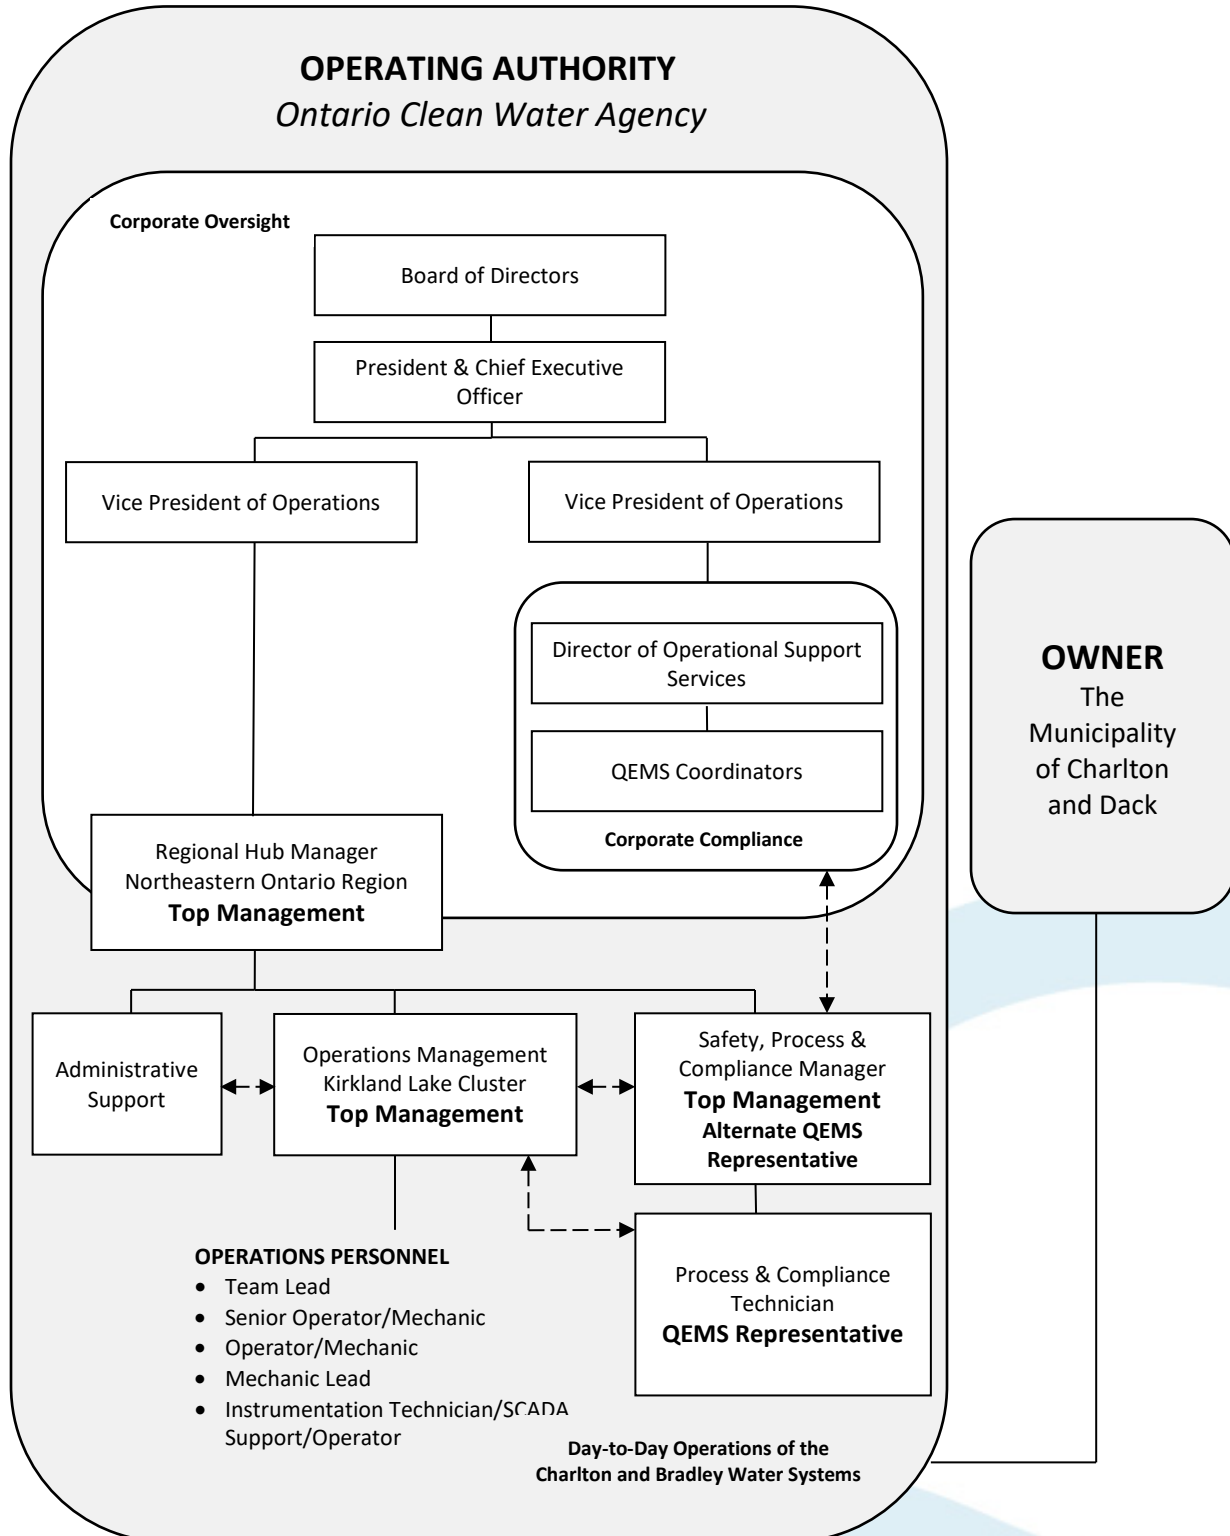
OPERATING AUTHORITY
Ontario Clean Water Agency

Corporate Oversight

Board of Directors

President & Chief Executive Officer

Vice President of Operations

Vice President of Operations

Director of Operational Support Services

QEMS Coordinators

Corporate Compliance

Regional Hub Manager
Northeastern Ontario Region
Top Management

Administrative Support

Operations Management
Kirkland Lake Cluster
Top Management

Safety, Process & Compliance Manager
Top Management
Alternate QEMS Representative

OPERATIONS PERSONNEL
- Team Lead
- Senior Operator/Mechanic
- Operator/Mechanic
- Mechanic Lead
- Instrumentation Technician/SCADA Support/Operator

Process & Compliance Technician
QEMS Representative

Day-to-Day Operations of the Charlton and Bradley Water Systems

OWNER
The Municipality of Charlton and Dack